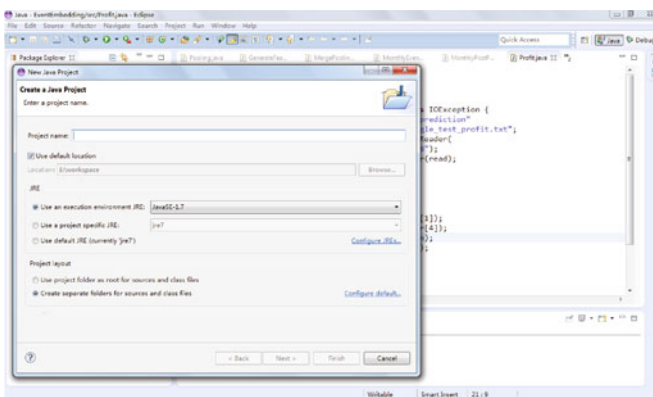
Java - EventEmbedding/src/Profit.java - Eclipse
File Edit Source Refactor Navigate Search Project Run Window Help
Quick Access
Java
Debug
Package Explorer
Pairing.java
GenerateFea...
MergeProfit...
MonthlyGen...
MonthlyProf...
Profit.java

New Java Project
Create a Java Project
Enter a project name.
Project name:
Use default location
Location: E:\workspace
Browse...
JRE
Use an execution environment JRE: JavaSE-1.7
Use a project specific JRE: jre7
Use default JRE (currently 'jre7')
Configure JREs...
Project layout
Use project folder as root for sources and class files
Create separate folders for sources and class files
Configure default...
?
< Back
Next >
Finish
Cancel

s IOException {
rediction"
le_test_profit.txt";
eader(
");
r(read);
1]);
[4]);
);
;

Writable
Smart Insert
21 : 9